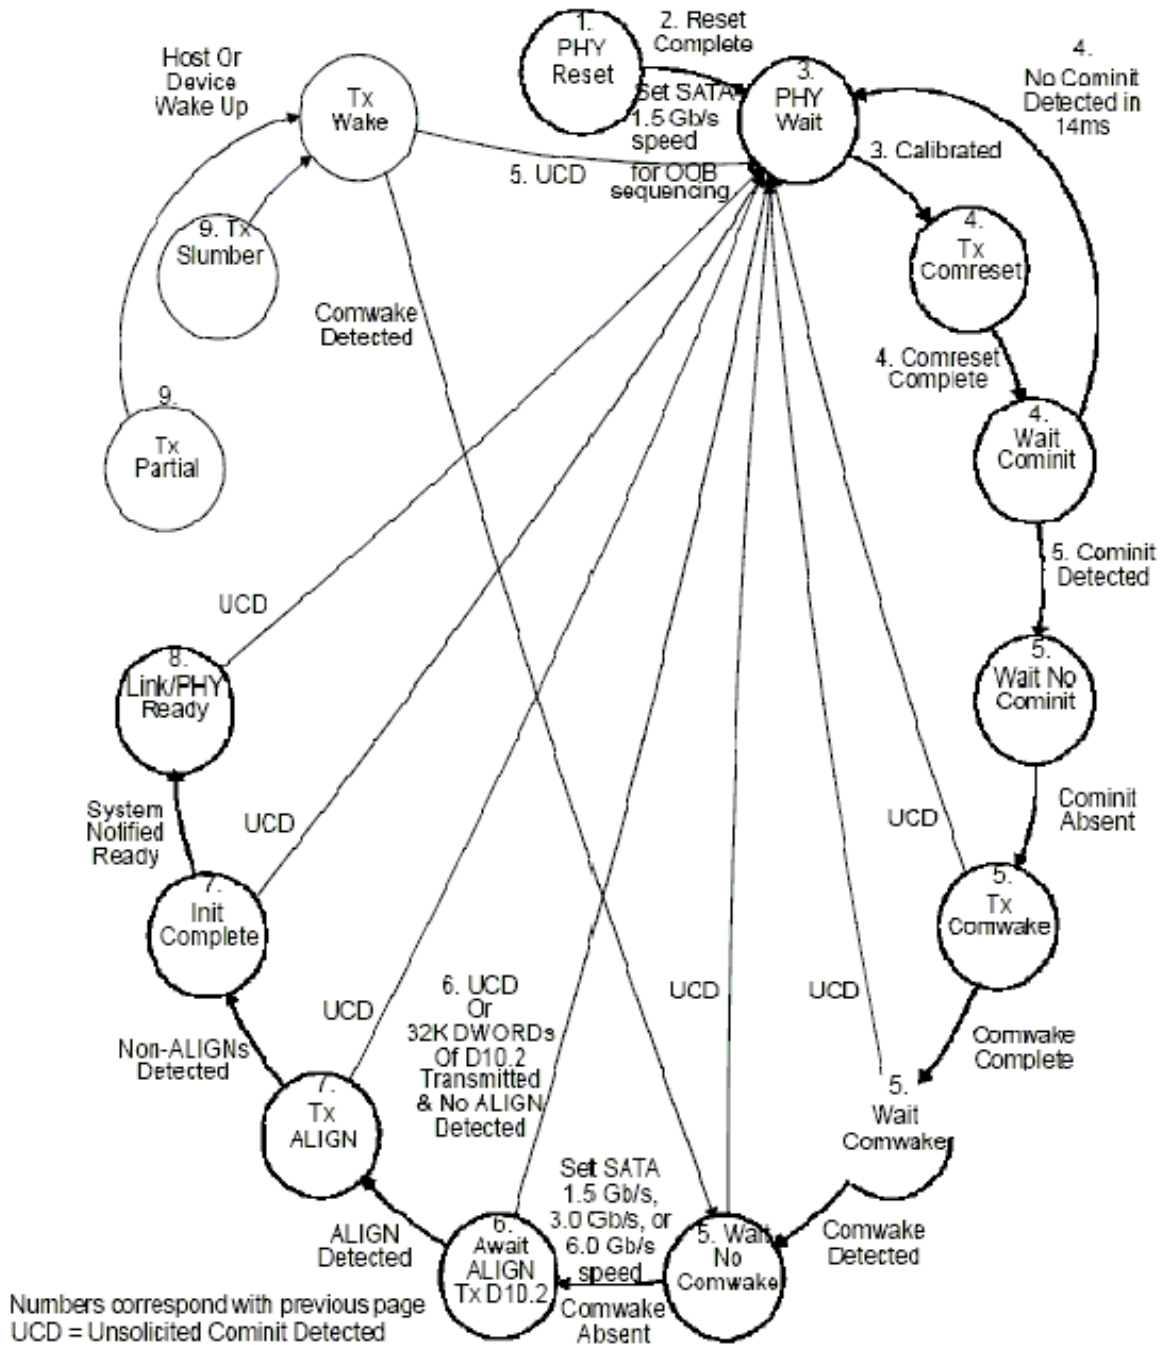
1. PHY Reset

2. Reset Complete

Set SATA 1.5 Gb/s speed for OOB sequencing

3. PHY Wait

4. No Cominit Detected in 14ms

Host Or Device Wake Up

Tx Wake

5. UCD

3. Calibrated

9. Tx Slumber

4. Tx Comreset

Comwake Detected

4. Comreset Complete

9. Tx Partial

4. Wait Cominit

5. Cominit Detected

UCD

5. Wait No Cominit

8. Link/PHY Ready

Cominit Absent

System Notified Ready

UCD

UCD

7. Init Complete

5. Tx Comwake

6. UCD Or 32K DWORDs Of D10.2 Transmitted & No ALIGN Detected

UCD

UCD

UCD

Non-ALIGNs Detected

Comwake Complete

7. Tx ALIGN

5. Wait Comwake

Set SATA 1.5 Gb/s, 3.0 Gb/s, or 6.0 Gb/s speed

ALIGN Detected

6. Await ALIGN Tx D10.2

5. Wait No Comwake

Comwake Detected

Comwake Absent

Numbers correspond with previous page
UCD = Unsolicited Cominit Detected